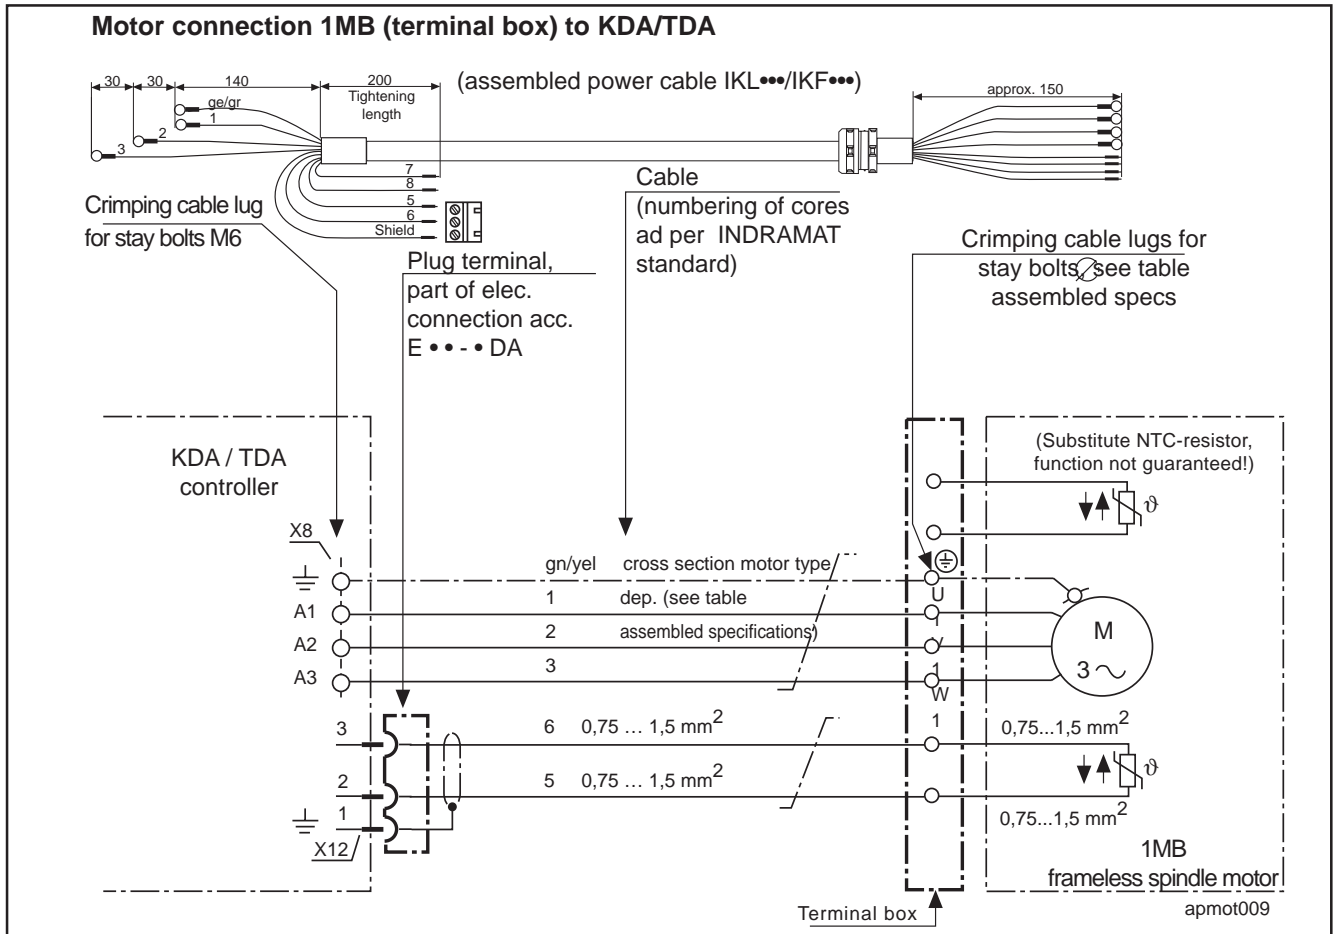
Motor connection 1MB (terminal box) to KDA/TDA

30 30 140 200 Tightening length

(assembled power cable IKL•••/IKF•••)

approx. 150

ge/gr
1
2
3

7
8
5
6
Shield

Crimping cable lug for stay bolts M6

Plug terminal, part of elec. connection acc. E • • - • DA

Cable (numbering of cores ad per INDRAMAT standard)

Crimping cable lugs for stay bolts, see table assembled specs

KDA / TDA controller

X8

A1
A2
A3

gn/yel cross section motor type
1 dep. (see table
2 assembled specifications)
3

6 $0,75 \ldots 1,5\ mm^2$
5 $0,75 \ldots 1,5\ mm^2$

3
2
1
X12

(Substitute NTC-resistor, function not guaranteed!)

$\vartheta$

U
V
1
W
1

M
$3 \sim$

$0,75...1,5\ mm^2$

$\vartheta$

$0,75...1,5\ mm^2$

1MB
frameless spindle motor

Terminal box

apmot009